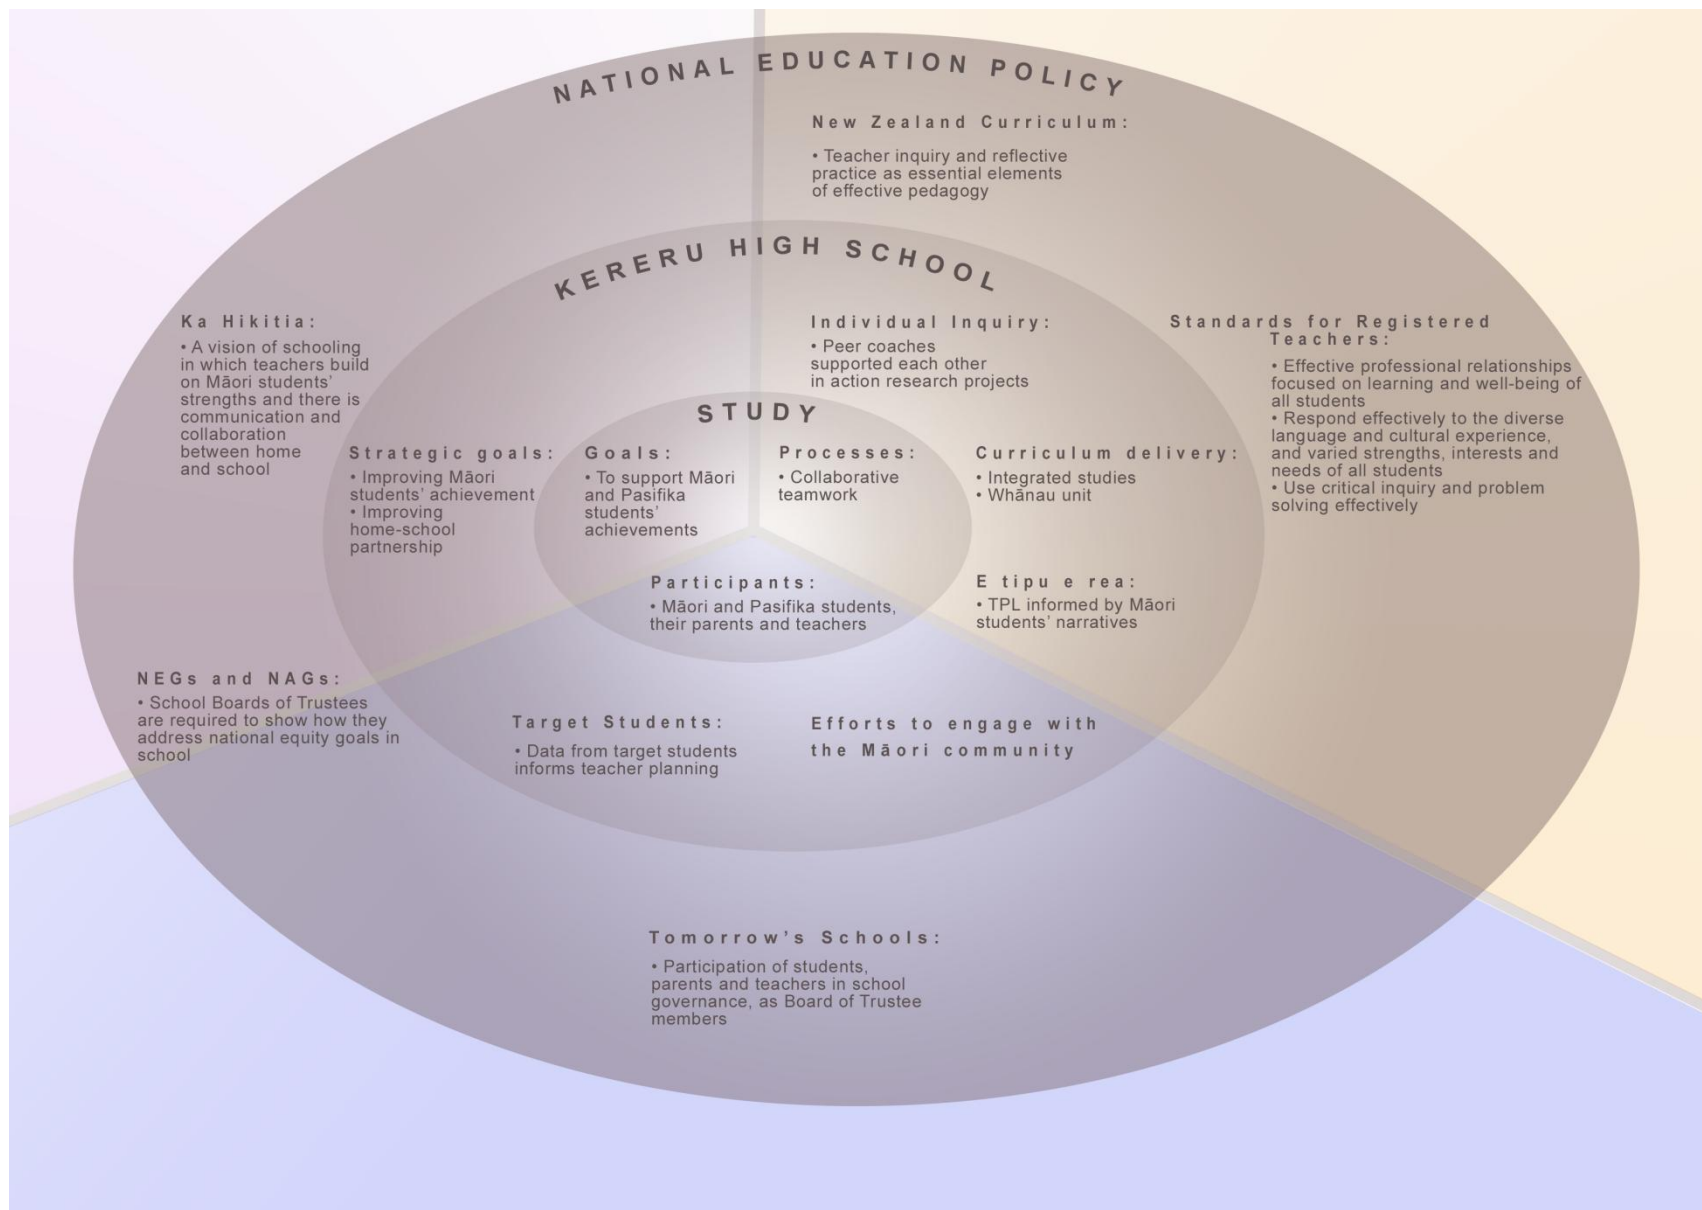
NATIONAL EDUCATION POLICY

New Zealand Curriculum:

• Teacher inquiry and reflective practice as essential elements of effective pedagogy

KERERU HIGH SCHOOL

Ka Hikitia:

• A vision of schooling in which teachers build on Māori students' strengths and there is communication and collaboration between home and school

Individual Inquiry:

• Peer coaches supported each other in action research projects

Standards for Registered Teachers:

• Effective professional relationships focused on learning and well-being of all students
• Respond effectively to the diverse language and cultural experience, and varied strengths, interests and needs of all students
• Use critical inquiry and problem solving effectively

STUDY

Strategic goals:

• Improving Māori students' achievement
• Improving home-school partnership

Goals:

• To support Māori and Pasifika students' achievements

Processes:

• Collaborative teamwork

Curriculum delivery:

• Integrated studies
• Whānau unit

Participants:

• Māori and Pasifika students, their parents and teachers

E tipu e rea:

• TPL informed by Māori students' narratives

NEGs and NAGs:

• School Boards of Trustees are required to show how they address national equity goals in school

Target Students:

• Data from target students informs teacher planning

Efforts to engage with the Māori community

Tomorrow's Schools:

• Participation of students, parents and teachers in school governance, as Board of Trustee members